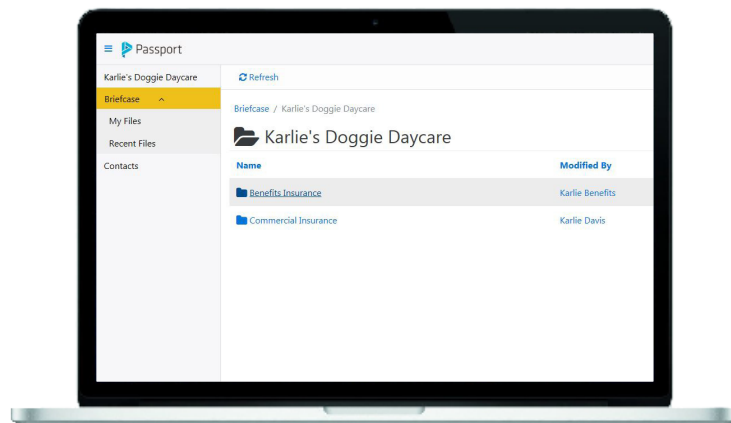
Passport

Karlie's Doggie Daycare

Briefcase

My Files

Recent Files

Contacts

Refresh

Briefcase / Karlie's Doggie Daycare

Karlie's Doggie Daycare

| Name | Modified By |
|---|---|
| Benefits Insurance | Karlie Benefits |
| Commercial Insurance | Karlie Davis |